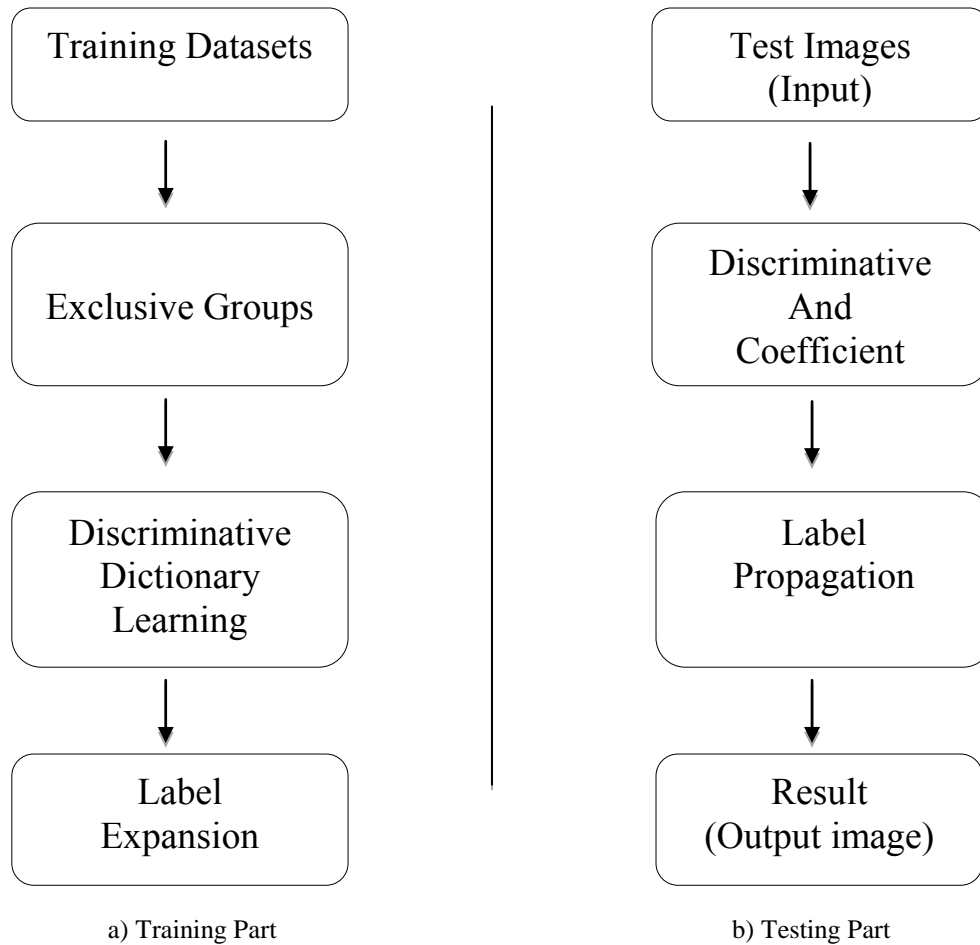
Training Datasets

Exclusive Groups

Discriminative Dictionary Learning

Label Expansion

a) Training Part

Test Images (Input)

Discriminative And Coefficient

Label Propagation

Result (Output image)

b) Testing Part